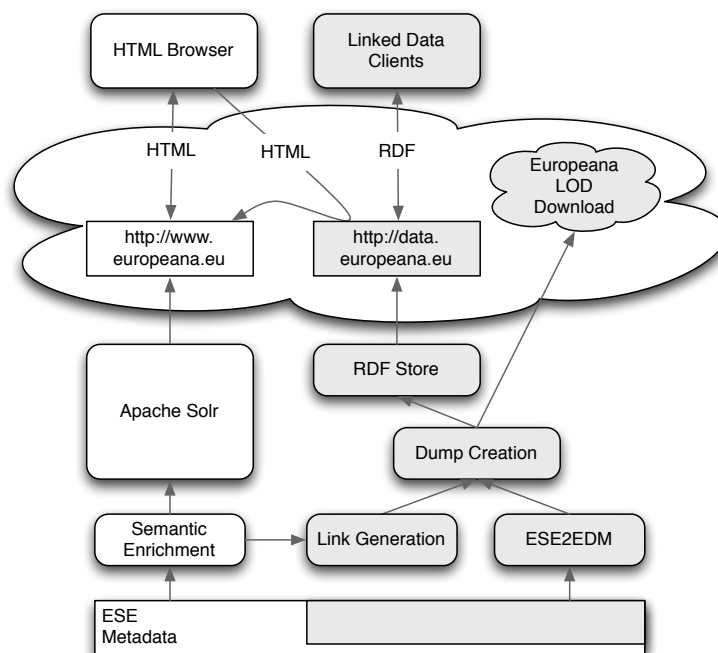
HTML Browser

Linked Data Clients

HTML

HTML

RDF

Europeana LOD Download

http://www. europeana.eu

http://data. europeana.eu

RDF Store

Apache Solr

Dump Creation

Semantic Enrichment

Link Generation

ESE2EDM

ESE Metadata